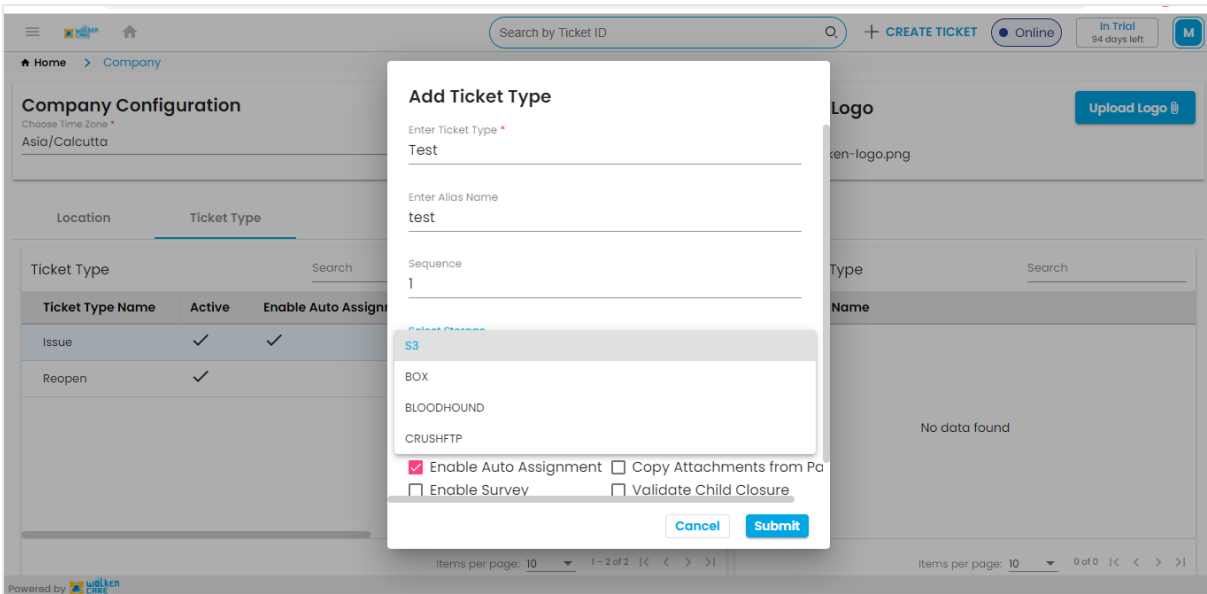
Search by Ticket ID

CREATE TICKET

Online

In Trial
94 days left

M

Home > Company

Company Configuration
Choose Time Zone *
Asia/Calcutta

Logo

Upload Logo

ken-logo.png

Location

Ticket Type

Ticket Type

Search

| Ticket Type Name | Active | Enable Auto Assign |
|---|---|---|
| Issue | ✓ | ✓ |
| Reopen | ✓ | |

Type

Search

Name

No data found

Items per page: 10  1 – 2 of 2

Items per page: 10  0 of 0

Powered by walken care

Add Ticket Type

Enter Ticket Type *
Test

Enter Alias Name
test

Sequence
1

Select Storage

S3
BOX
BLOODHOUND
CRUSHFTP

Enable Auto Assignment
Copy Attachments from Pa
Enable Survey
Validate Child Closure

Cancel
Submit